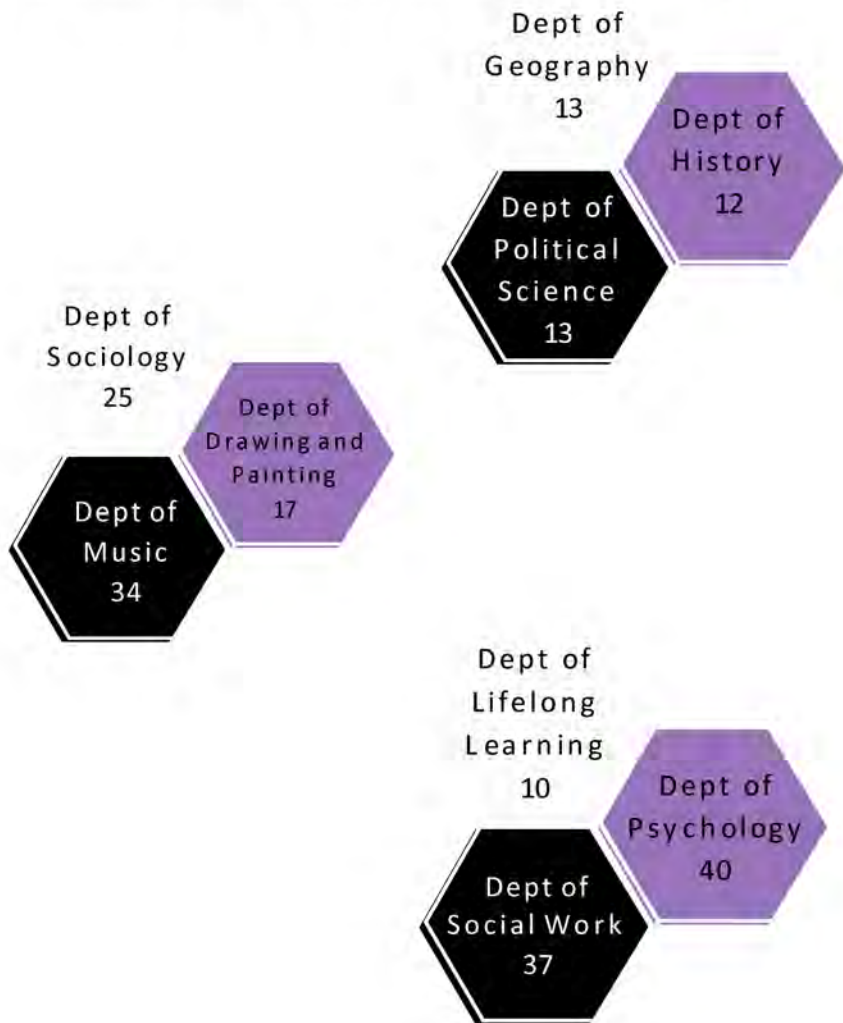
Dept of Geography 13

Dept of History 12

Dept of Political Science 13

Dept of Sociology 25

Dept of Drawing and Painting 17

Dept of Music 34

Dept of Lifelong Learning 10

Dept of Psychology 40

Dept of Social Work 37